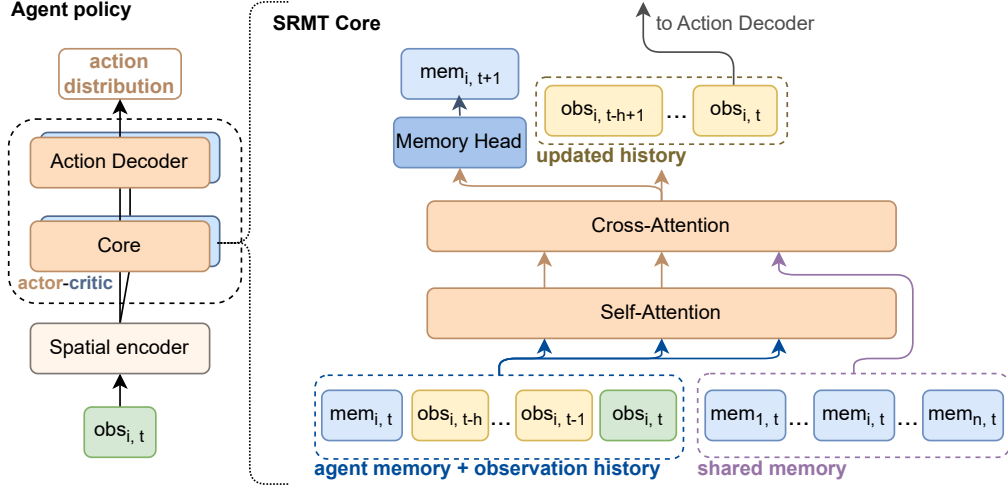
Agent policy

action distribution

Action Decoder

Core

actor-critic

Spatial encoder

$obs_{i,\ t}$

SRMT Core

to Action Decoder

$mem_{i,\ t+1}$

Memory Head

$obs_{i,\ t-h+1}$ ... $obs_{i,\ t}$

updated history

Cross-Attention

Self-Attention

$mem_{i,\ t}$ $obs_{i,\ t-h}$ ... $obs_{i,\ t-1}$ $obs_{i,\ t}$

agent memory + observation history

$mem_{1,\ t}$ ... $mem_{i,\ t}$ ... $mem_{n,\ t}$

shared memory